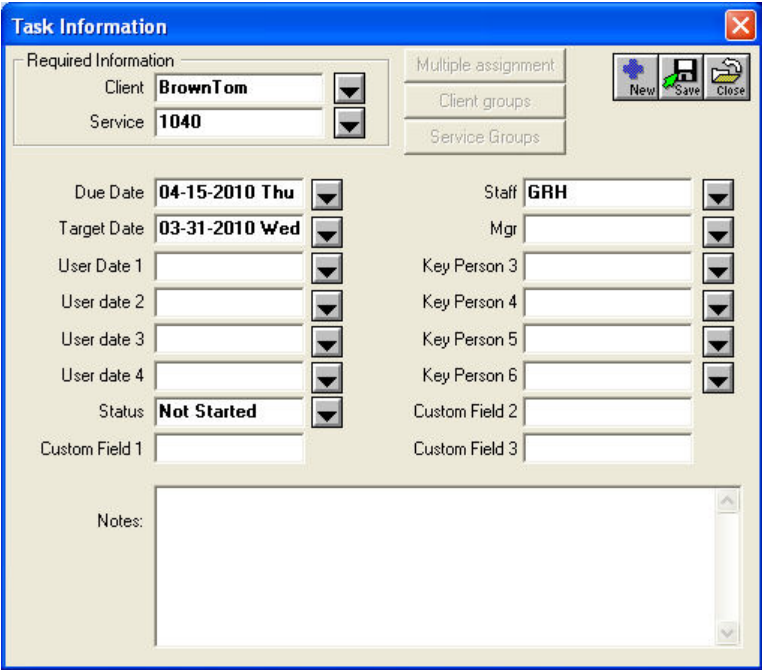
Task Information

Required Information
Client BrownTom
Service 1040

Multiple assignment
Client groups
Service Groups

New Save Close

Due Date 04-15-2010 Thu
Target Date 03-31-2010 Wed
User Date 1
User date 2
User date 3
User date 4
Status Not Started
Custom Field 1

Staff GRH
Mgr
Key Person 3
Key Person 4
Key Person 5
Key Person 6
Custom Field 2
Custom Field 3

Notes: